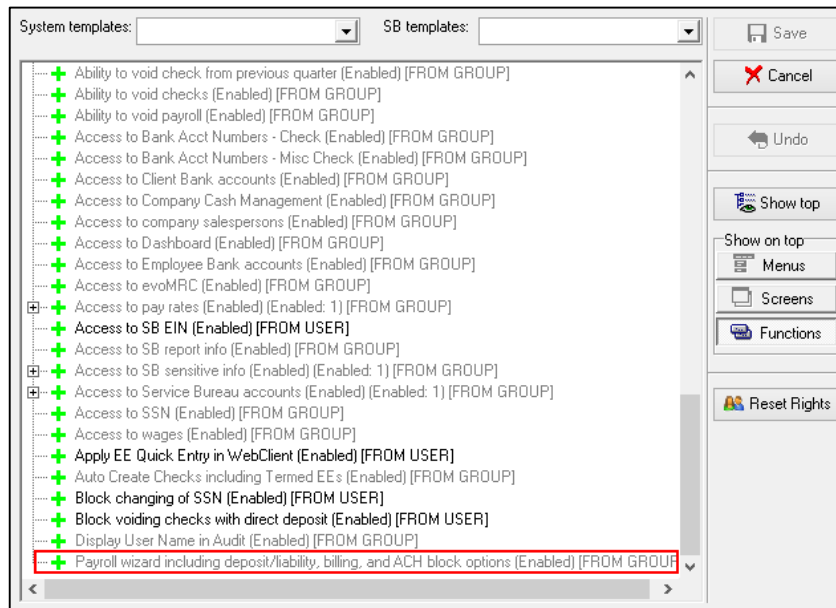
System templates:

SB templates:

Save

Cancel

Undo

Show top

Show on top

Menus

Screens

Functions

Reset Rights

Ability to void check from previous quarter (Enabled) [FROM GROUP]
Ability to void checks (Enabled) [FROM GROUP]
Ability to void payroll (Enabled) [FROM GROUP]
Access to Bank Acct Numbers - Check (Enabled) [FROM GROUP]
Access to Bank Acct Numbers - Misc Check (Enabled) [FROM GROUP]
Access to Client Bank accounts (Enabled) [FROM GROUP]
Access to Company Cash Management (Enabled) [FROM GROUP]
Access to company salespersons (Enabled) [FROM GROUP]
Access to Dashboard (Enabled) [FROM GROUP]
Access to Employee Bank accounts (Enabled) [FROM GROUP]
Access to evoMRC (Enabled) [FROM GROUP]
Access to pay rates (Enabled) (Enabled: 1) [FROM GROUP]
Access to SB EIN (Enabled) [FROM USER]
Access to SB report info (Enabled) [FROM GROUP]
Access to SB sensitive info (Enabled) (Enabled: 1) [FROM GROUP]
Access to Service Bureau accounts (Enabled) (Enabled: 1) [FROM GROUP]
Access to SSN (Enabled) [FROM GROUP]
Access to wages (Enabled) [FROM GROUP]
Apply EE Quick Entry in WebClient (Enabled) [FROM USER]
Auto Create Checks including Termed EEs (Enabled) [FROM GROUP]
Block changing of SSN (Enabled) [FROM USER]
Block voiding checks with direct deposit (Enabled) [FROM USER]
Display User Name in Audit (Enabled) [FROM GROUP]
Payroll wizard including deposit/liability, billing, and ACH block options (Enabled) [FROM GROUF